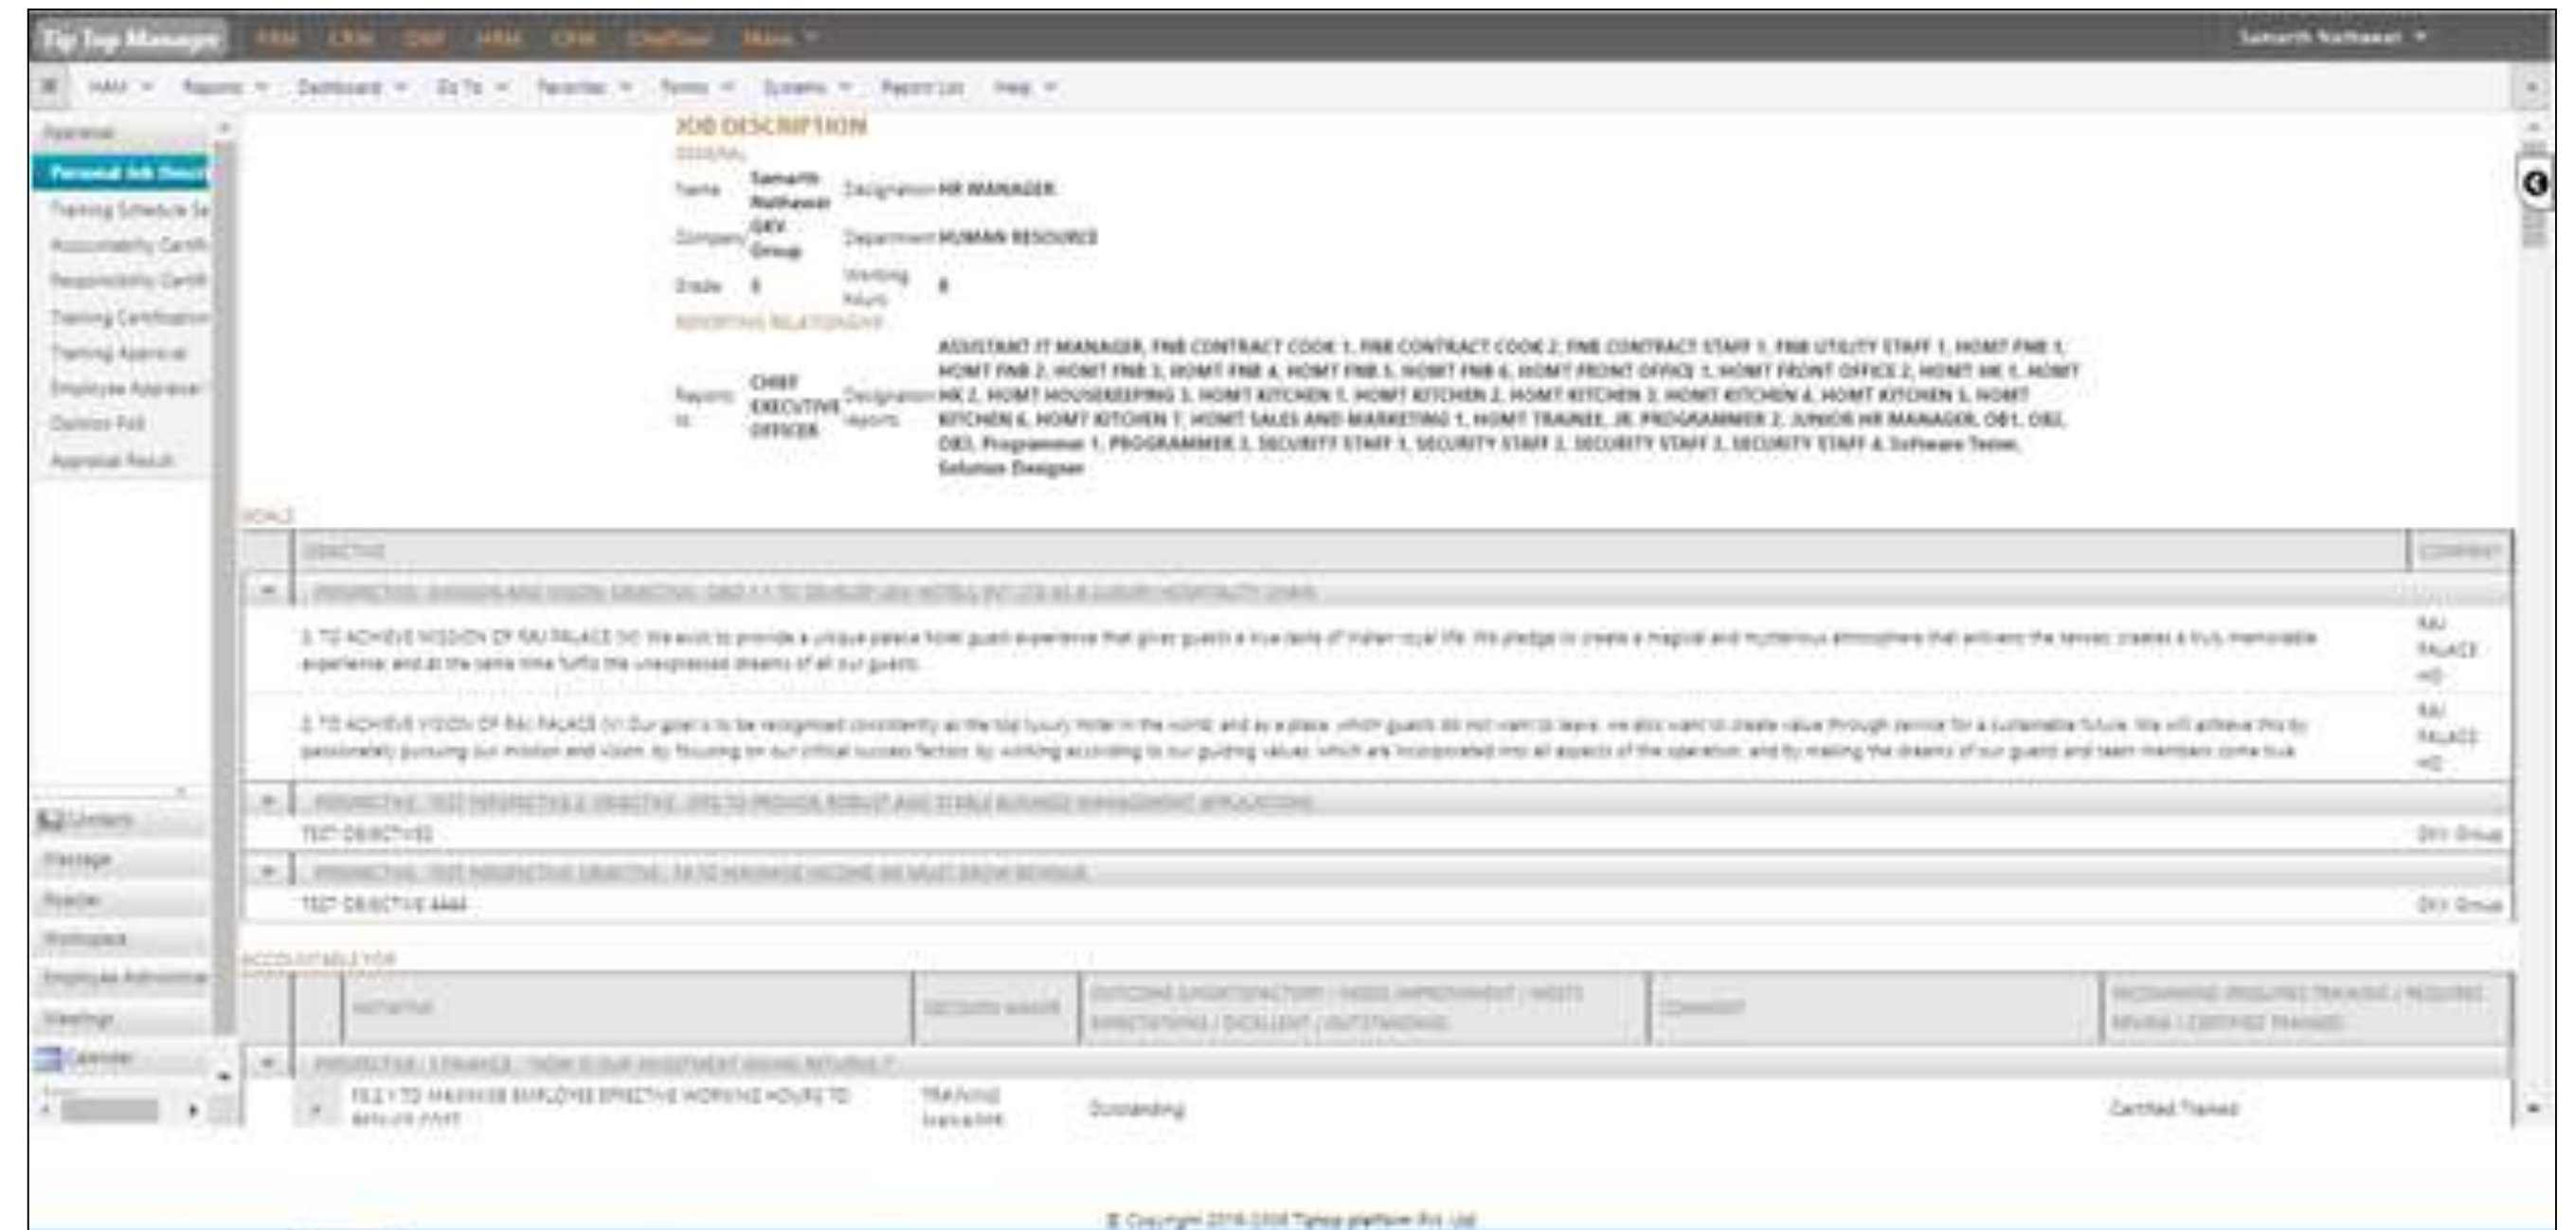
Tip Top Manager FRM CRM DBP HRM CPM ChefDesk More ▾ Samarth Nathawat ▾

HAM ▾ Reports ▾ Dashboard ▾ Go To ▾ Favorites ▾ Forms ▾ Systems ▾ Report List Help ▾

Appraisal
Personal Job Descr
Training Schedule Se
Accountability Certifi
Responsibility Certifi
Training Certification
Training Appraisal
Employee Appraisal
Opinion Poll
Appraisal Result

JOB DESCRIPTION
GENERAL
Name Samarth Nathawat Designation HR MANAGER
Company GKV Group Department HUMAN RESOURCE
Grade 8 Working Hours 8
REPORTING RELATIONSHIP
Reports to CHIEF EXECUTIVE OFFICER Designation reports ASSISTANT IT MANAGER, FNB CONTRACT COOK 1, FNB CONTRACT COOK 2, FNB CONTRACT STAFF 1, FNB UTILITY STAFF 1, HOMT FNB 1, HOMT FNB 2, HOMT FNB 3, HOMT FNB 4, HOMT FNB 5, HOMT FNB 6, HOMT FRONT OFFICE 1, HOMT FRONT OFFICE 2, HOMT HK 1, HOMT HK 2, HOMT HOUSEKEEPING 3, HOMT KITCHEN 1, HOMT KITCHEN 2, HOMT KITCHEN 3, HOMT KITCHEN 4, HOMT KITCHEN 5, HOMT KITCHEN 6, HOMT KITCHEN 7, HOMT SALES AND MARKETING 1, HOMT TRAINEE, JR. PROGRAMMER 2, JUNIOR HR MANAGER, OB1, OB2, OB3, Programmer 1, PROGRAMMER 3, SECURITY STAFF 1, SECURITY STAFF 2, SECURITY STAFF 3, SECURITY STAFF 4, Software Tester, Solution Designer

GOALS
| | OBJECTIVE | COMPANY |
|---|---|---|
| ▾ | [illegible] | |
| | 3. TO ACHIEVE MISSION OF RAJ PALACE (M): We exist to provide a unique palace hotel guest experience that gives guests a true taste of Indian royal life. We pledge to create a magical and mysterious atmosphere that enlivens the senses, creates a truly memorable experience, and at the same time fulfils the unexpressed dreams of all our guests. | RAJ PALACE HQ |
| | 2. TO ACHIEVE VISION OF RAJ PALACE (V): Our goal is to be recognised consistently as the top luxury Hotel in the world, and as a place which guests do not want to leave. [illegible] | RAJ PALACE HQ |
| ▸ | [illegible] | |
| | TEST OBJECTIVE | GKV Group |
| ▸ | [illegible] | |
| | TEST OBJECTIVE AAAA | GKV Group |

ACCOUNTABLE FOR
| | | INITIATIVE | DECISION MAKER | OUTCOME (UNSATISFACTORY / NEEDS IMPROVEMENT / MEETS EXPECTATIONS / EXCELLENT / OUTSTANDING) | COMMENT | RECOMMEND (REQUIRED TRAINING / REQUIRED REVIEW / CERTIFIED TRAINED) |
|---|---|---|---|---|---|---|
| ▾ | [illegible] | | | | | |
| | ▸ | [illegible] | TRAINING MANAGER | Outstanding | | Certified Trained |

Contacts
Message
Reader
Workspace
Employee Administra
Meetings
Calendar

© Copyright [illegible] Tipoe platform Pvt Ltd